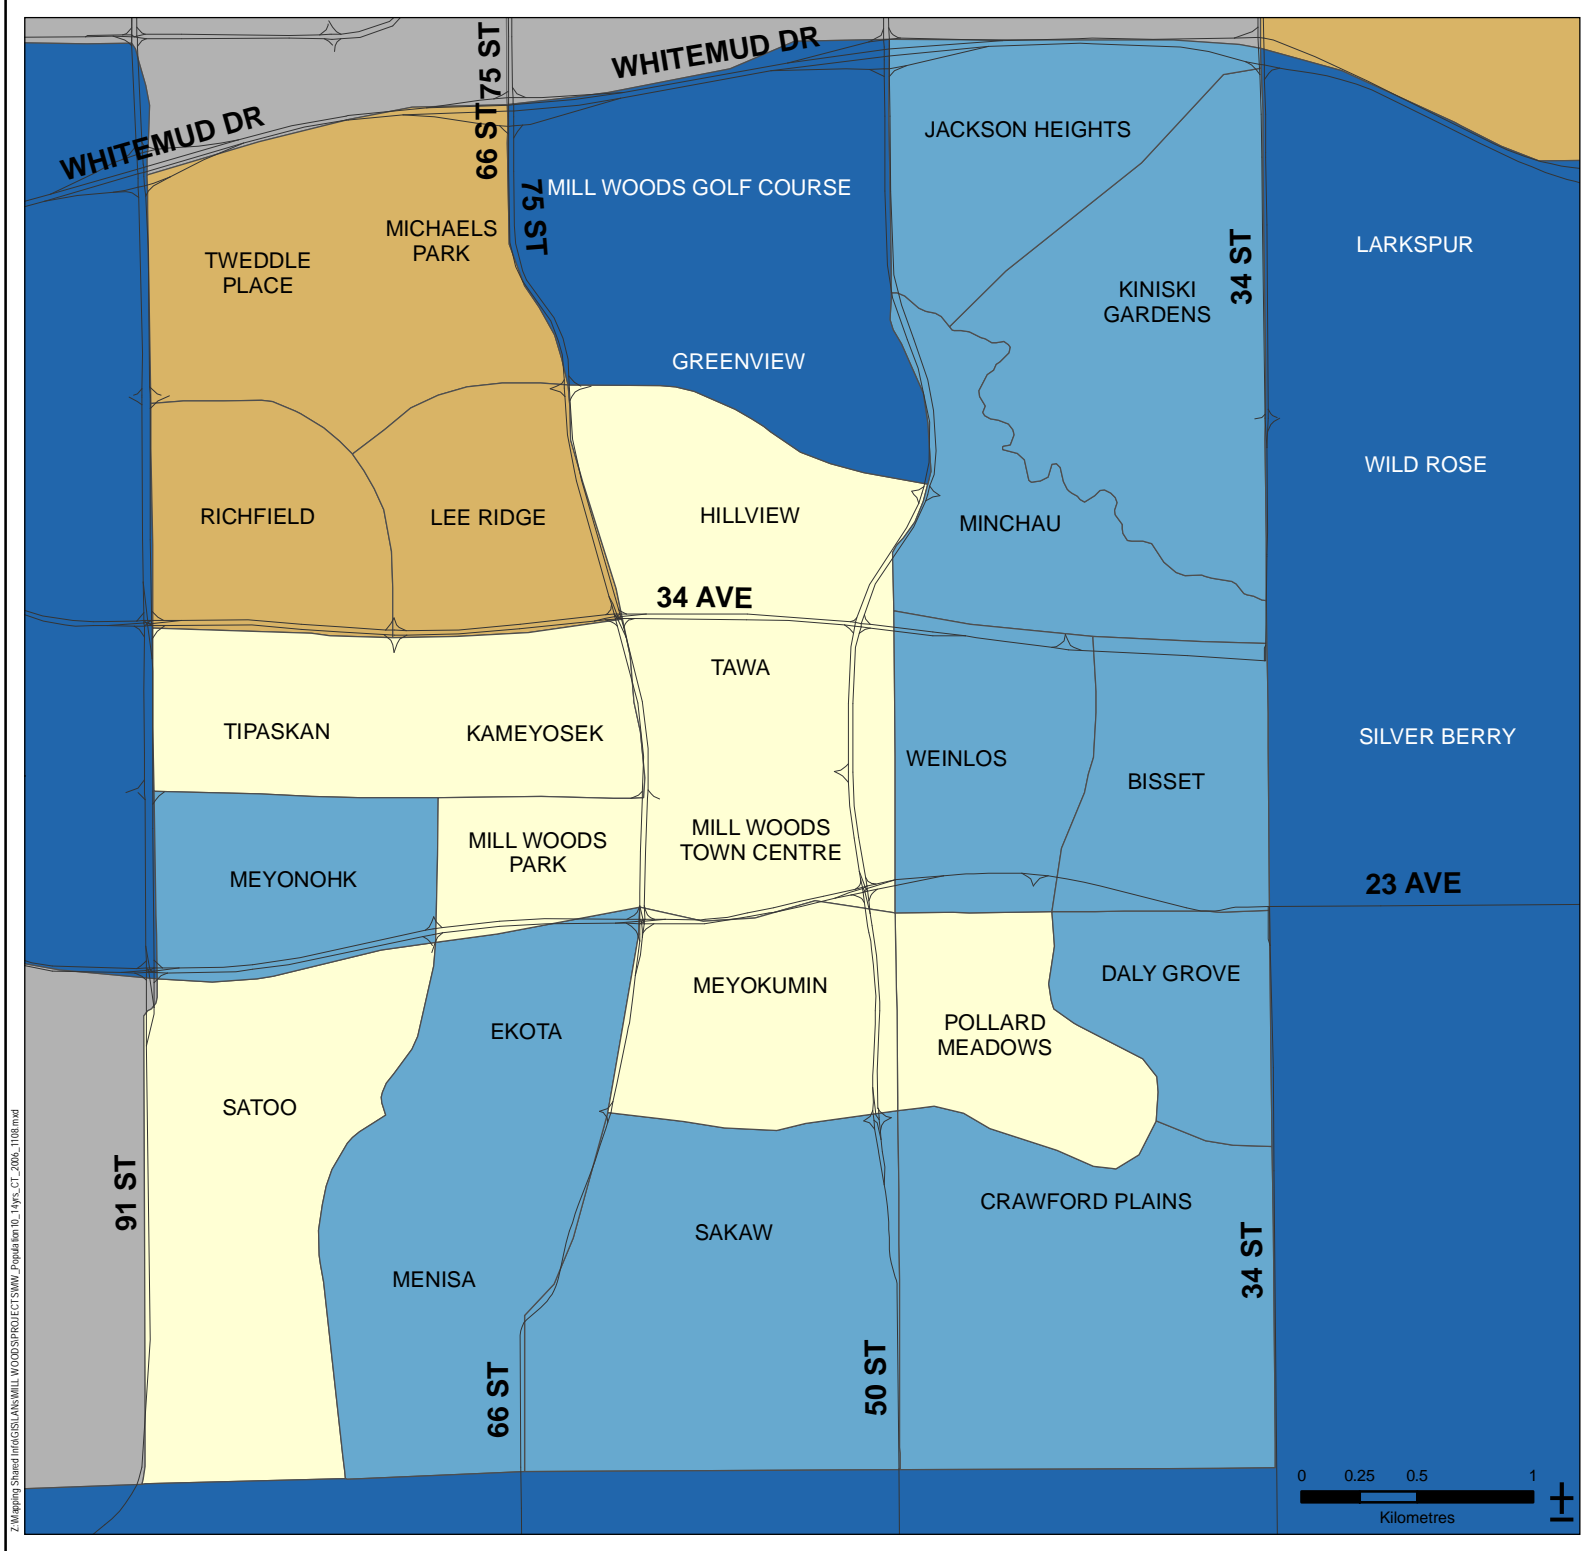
WHITEMUD DR
WHITEMUD DR
75 ST
66 ST
75 ST
MILL WOODS GOLF COURSE
JACKSON HEIGHTS
TWEDDLE PLACE
MICHAELS PARK
KINISKI GARDENS
34 ST
LARKSPUR
GREENVIEW
WILD ROSE
RICHFIELD
LEE RIDGE
HILLVIEW
MINCHAU
34 AVE
TAWA
TIPASKAN
KAMEYOSEK
WEINLOS
SILVER BERRY
BISSET
MILL WOODS PARK
MILL WOODS TOWN CENTRE
MEYONOHK
23 AVE
DALY GROVE
MEYOKUMIN
EKOTA
POLLARD MEADOWS
SATOO
91 ST
CRAWFORD PLAINS
SAKAW
34 ST
MENISA
66 ST
50 ST
0 0.25 0.5 1
Kilometres
Z:\Mapping Shared Info\GIS\LANs\MILL WOODS\PROJECTS\MW_Population 10_14yrs_CT_2006_1108.mxd